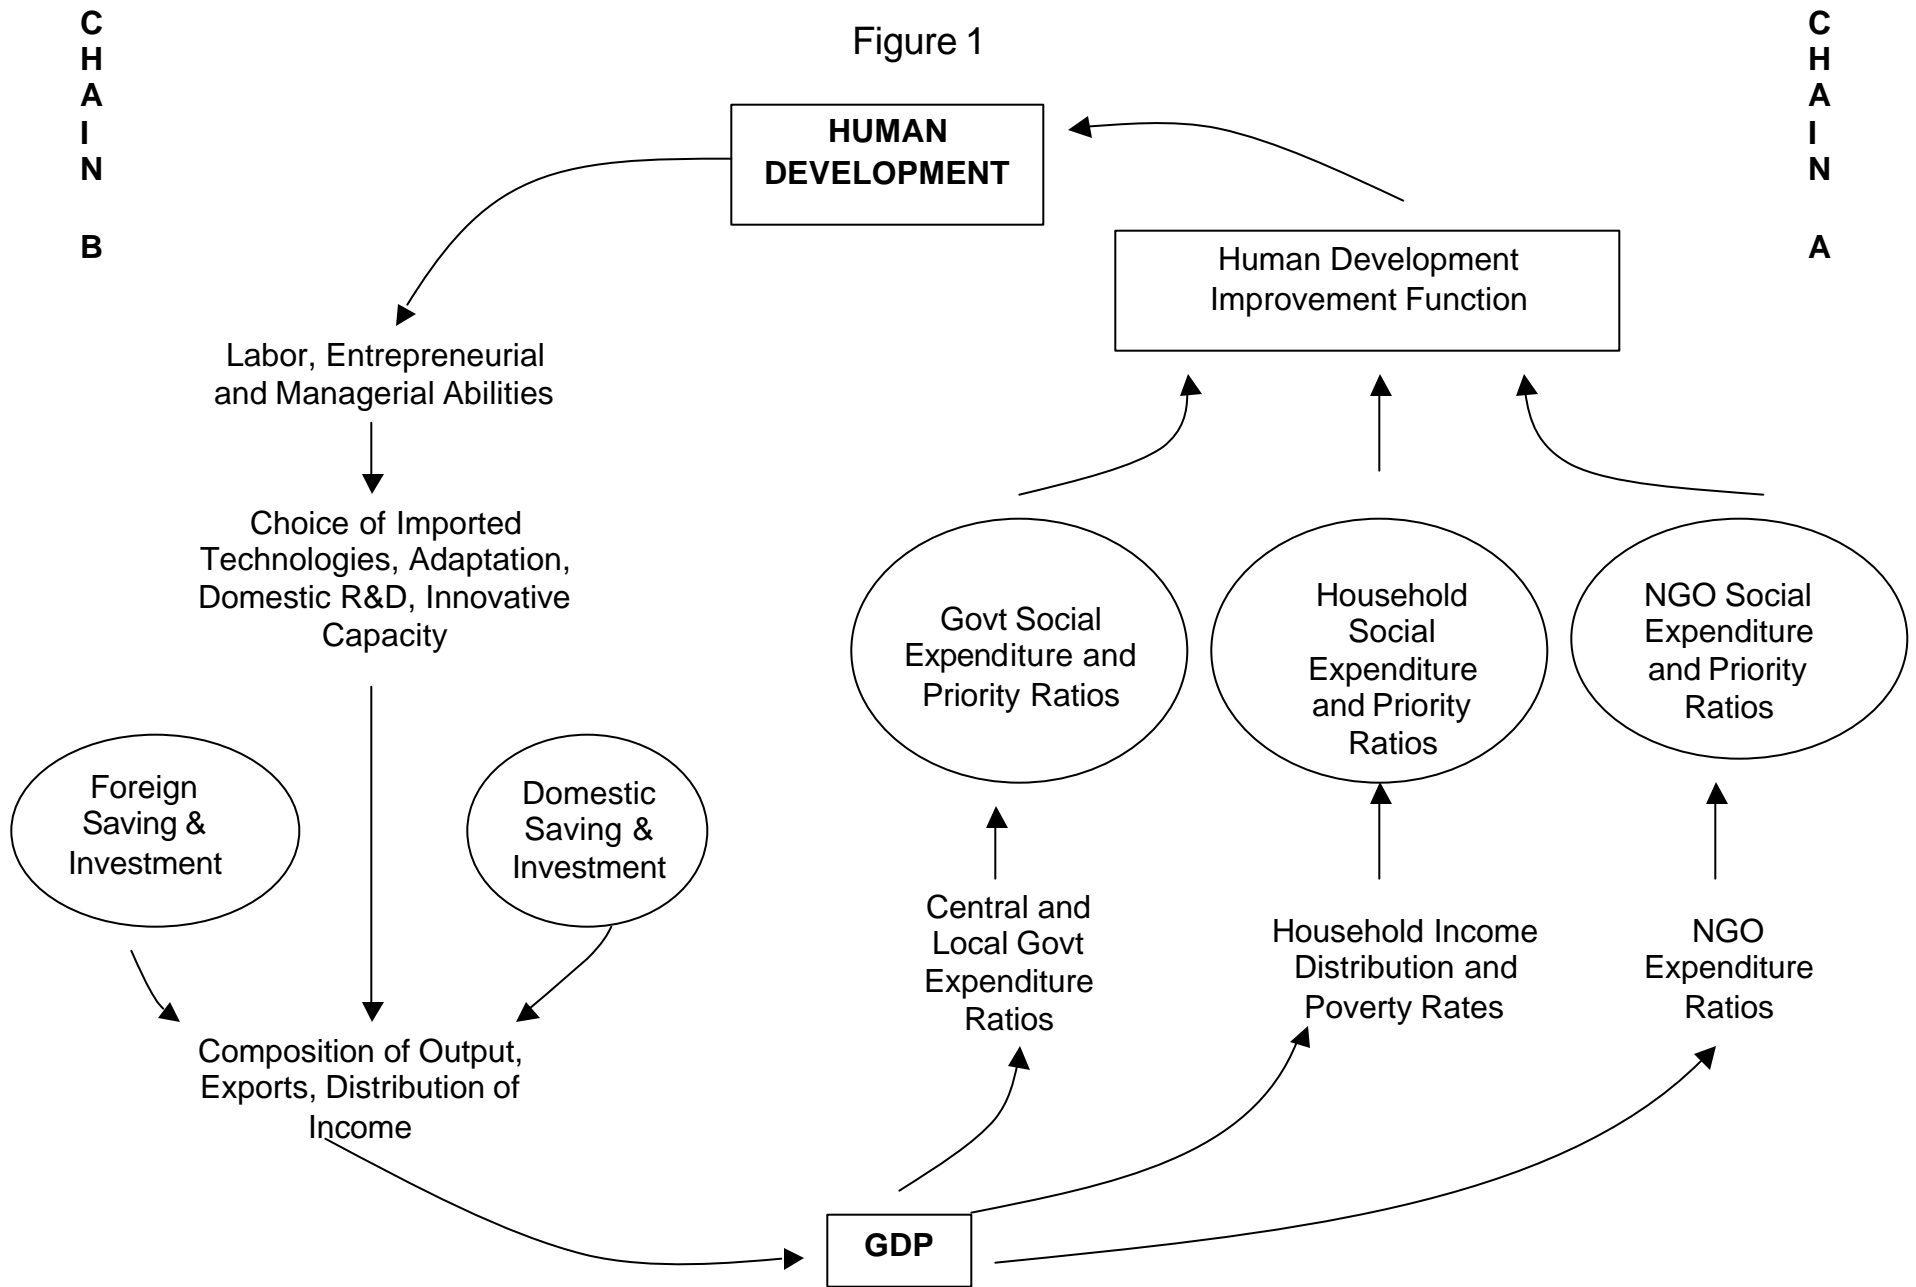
C
H
A
I
N

B

Figure 1

C
H
A
I
N

A

HUMAN DEVELOPMENT

Human Development Improvement Function

Labor, Entrepreneurial and Managerial Abilities

Choice of Imported Technologies, Adaptation, Domestic R&D, Innovative Capacity

Govt Social Expenditure and Priority Ratios

Household Social Expenditure and Priority Ratios

NGO Social Expenditure and Priority Ratios

Foreign Saving & Investment

Domestic Saving & Investment

Central and Local Govt Expenditure Ratios

Household Income Distribution and Poverty Rates

NGO Expenditure Ratios

Composition of Output, Exports, Distribution of Income

GDP